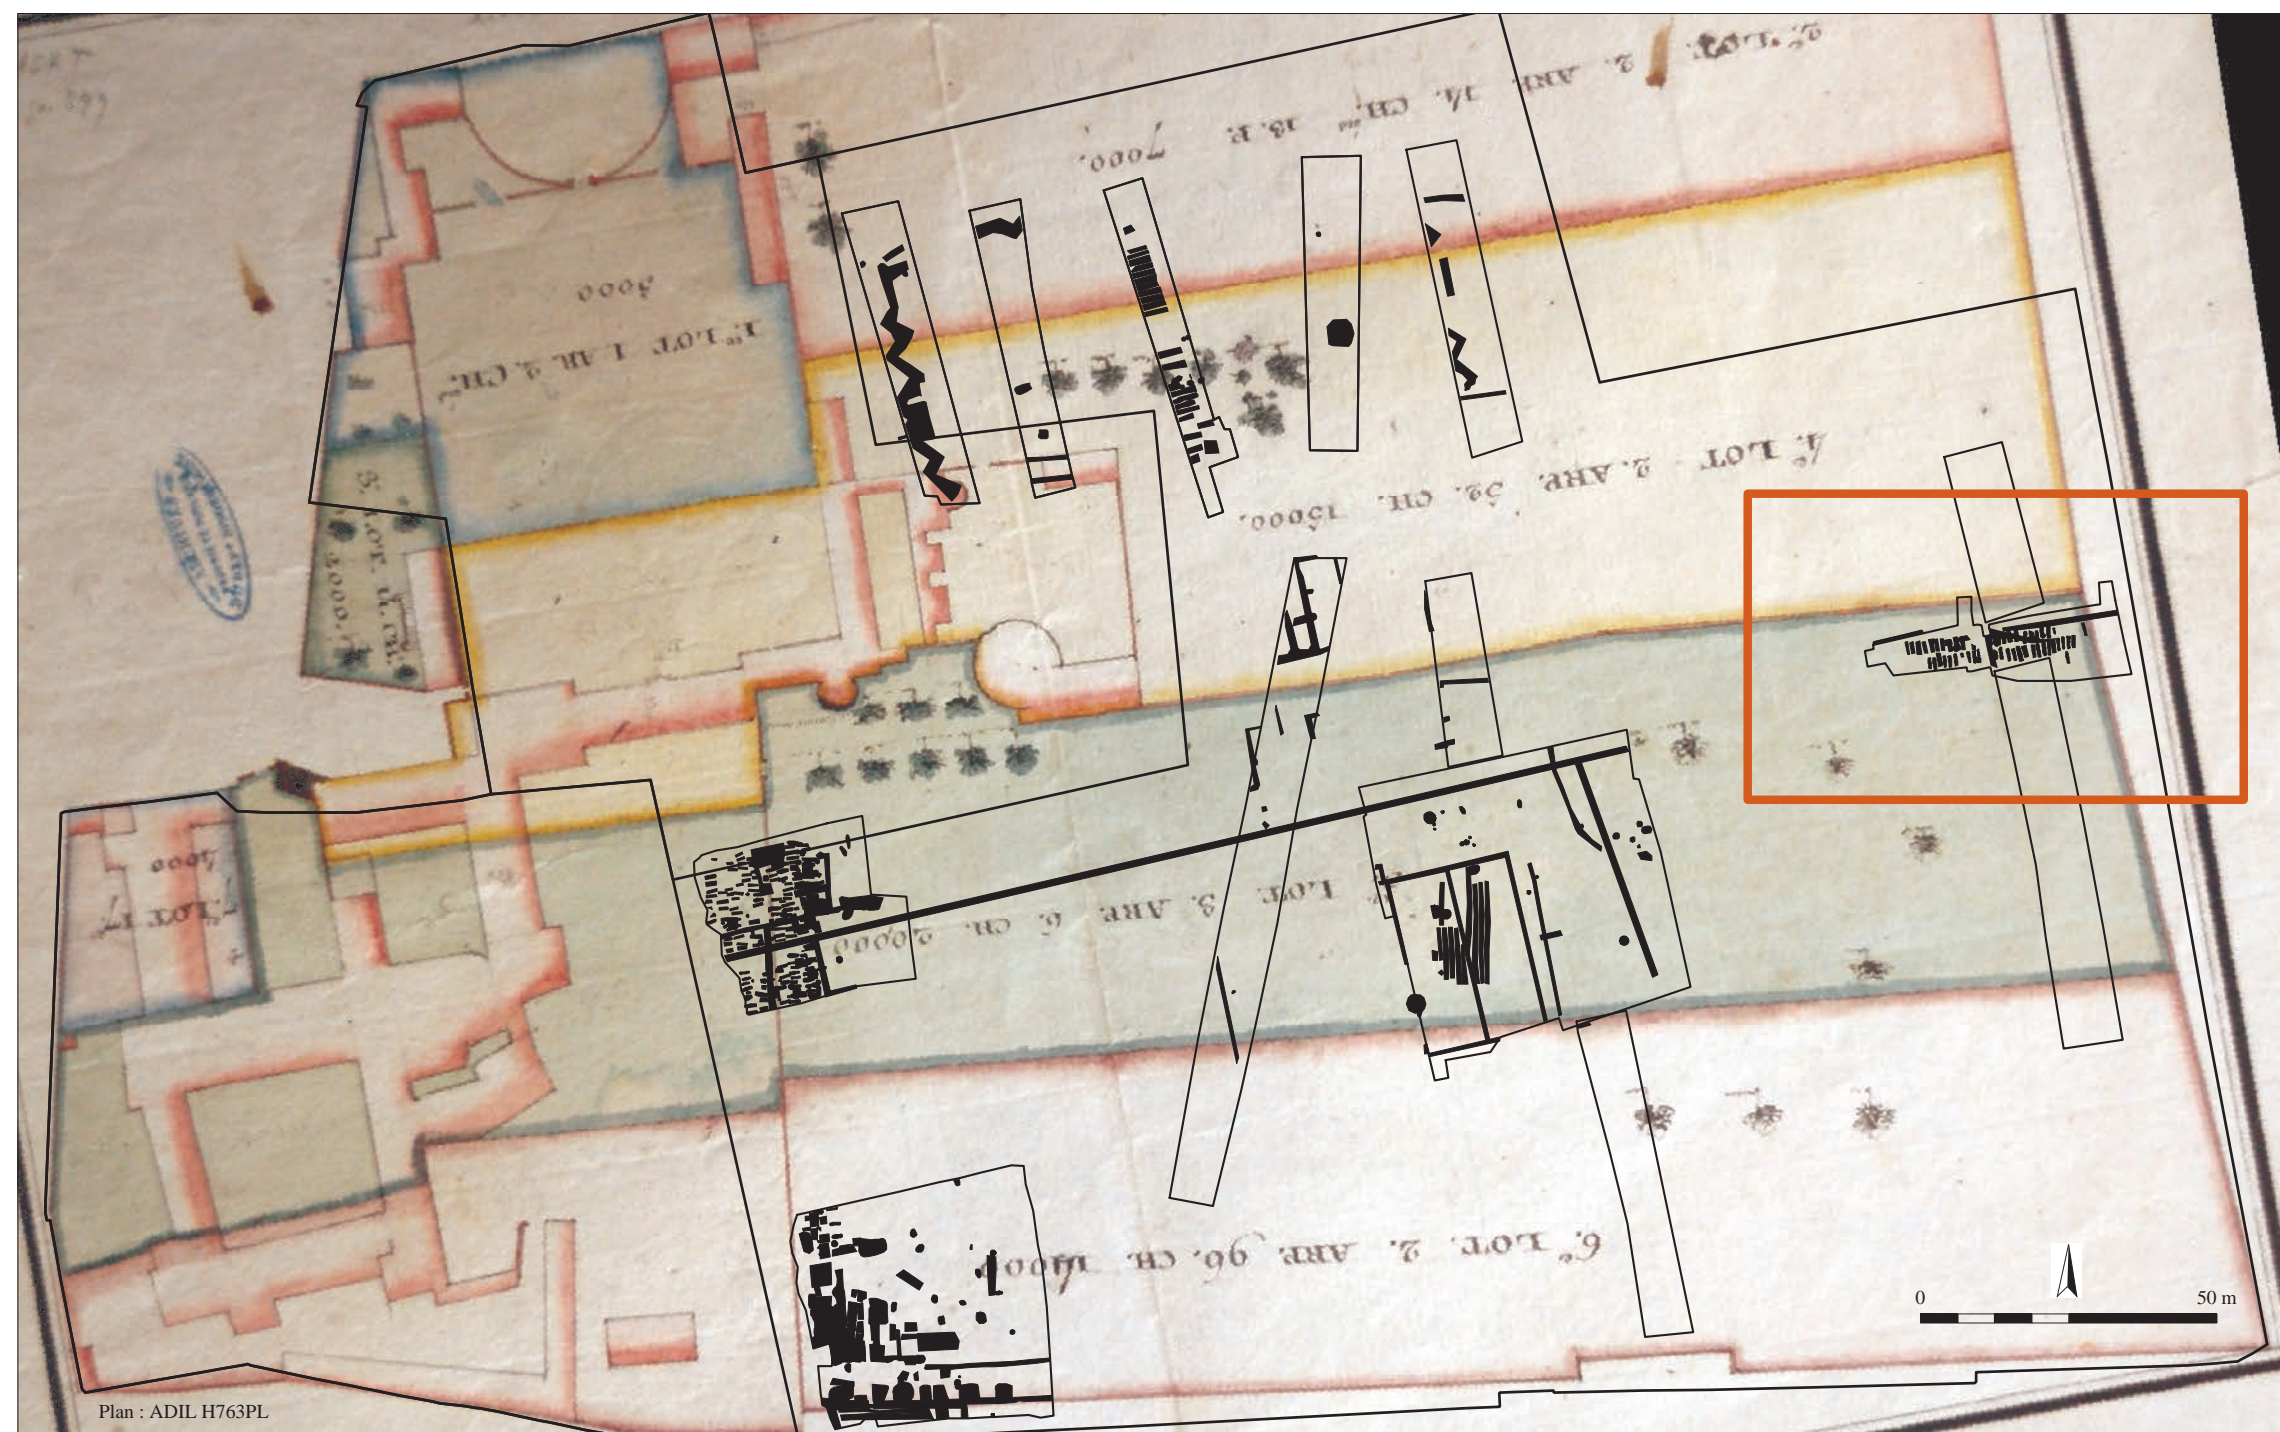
2e LOT 2. ARP. 14. CH.es 18. P. 7000.

1er LOT 1 AR. 2 CH.es 3000

3e LOT 2. CH. 2000.

4e LOT 2. ARP. 52. CH. 15000.

5e LOT 3. ARP. 6. CH. 20000

7e LOT 14000

6e LOT 2. ARP. 96. CH. 14000

0

50 m

Plan : ADIL H763PL